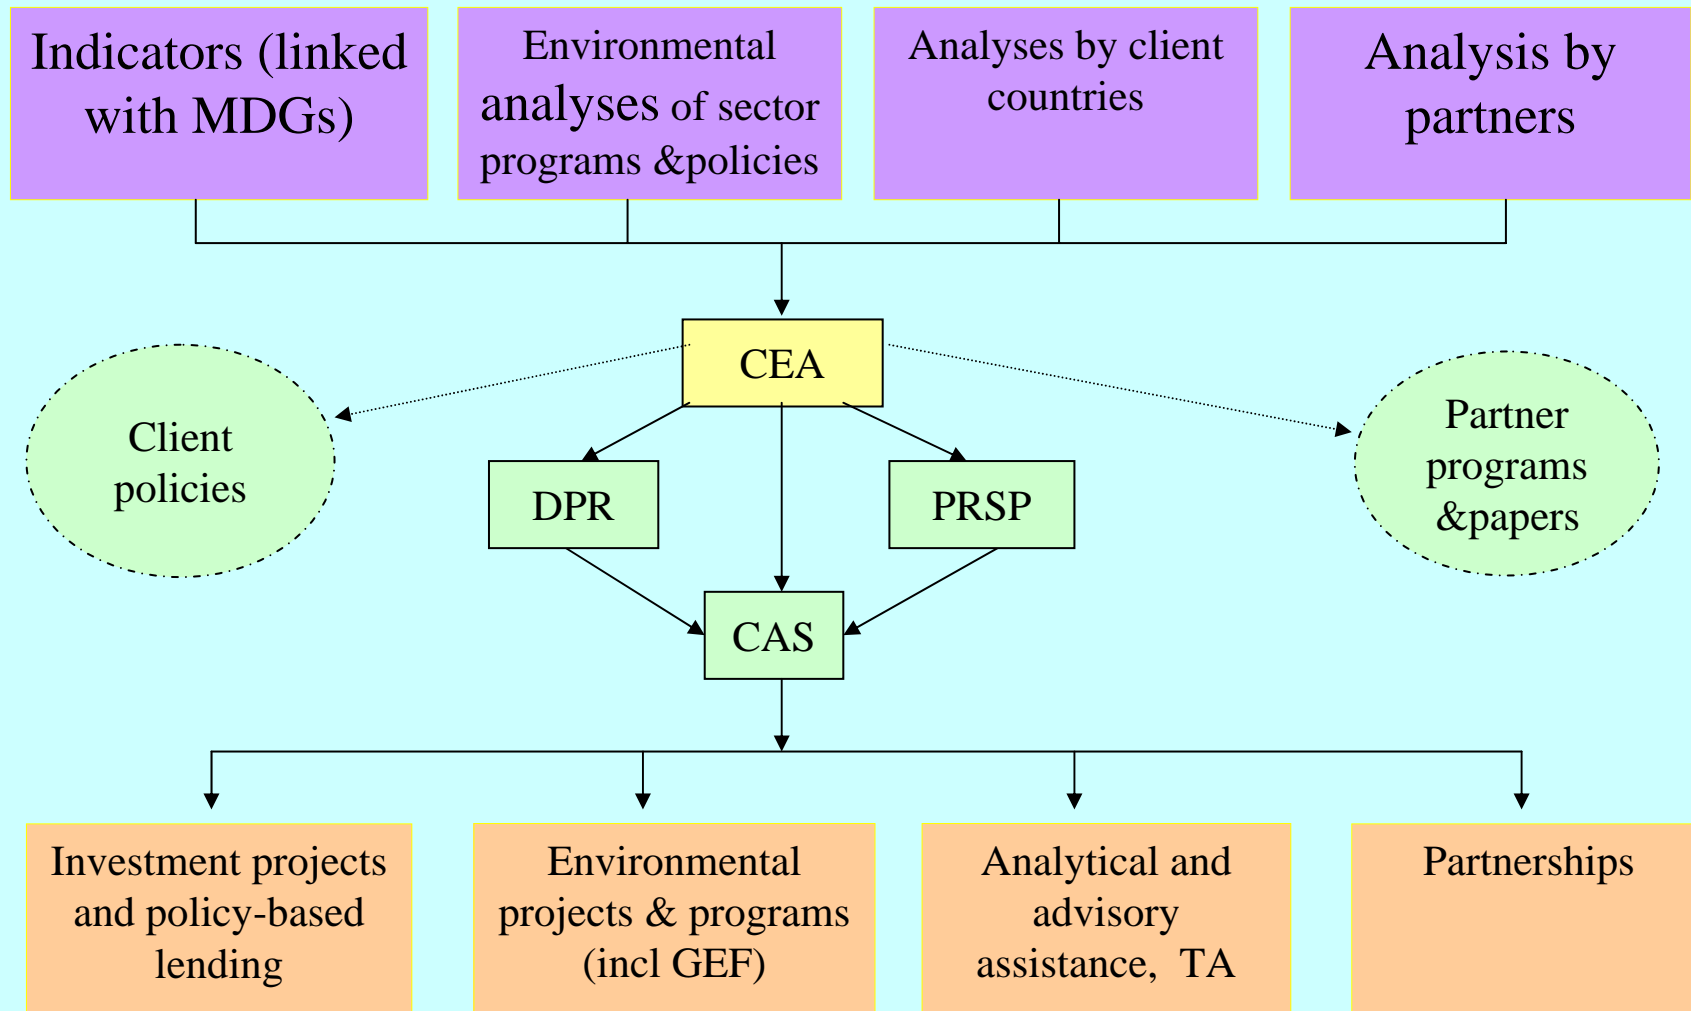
Indicators (linked with MDGs)

Environmental analyses of sector programs &policies

Analyses by client countries

Analysis by partners

CEA

Client policies

DPR

PRSP

Partner programs &papers

CAS

Investment projects and policy-based lending

Environmental projects & programs (incl GEF)

Analytical and advisory assistance, TA

Partnerships